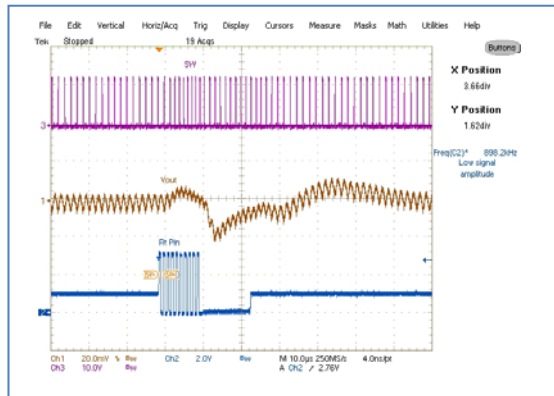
File Edit Vertical Horiz/Acq Trig Display Cursors Measure Masks Math Utilities Help

Tek Stopped 19 Acqs

Buttons

SW

3

X Position
3.66div

Y Position
1.62div

Freq(C2)* 898.2kHz
Low signal amplitude

Vout

1

Flt Pin

2

Ch1 20.0mV Ch2 2.0V M 10.0µs 250MS/s 4.0ns/pt
Ch3 10.0V A Ch2 / 2.76V